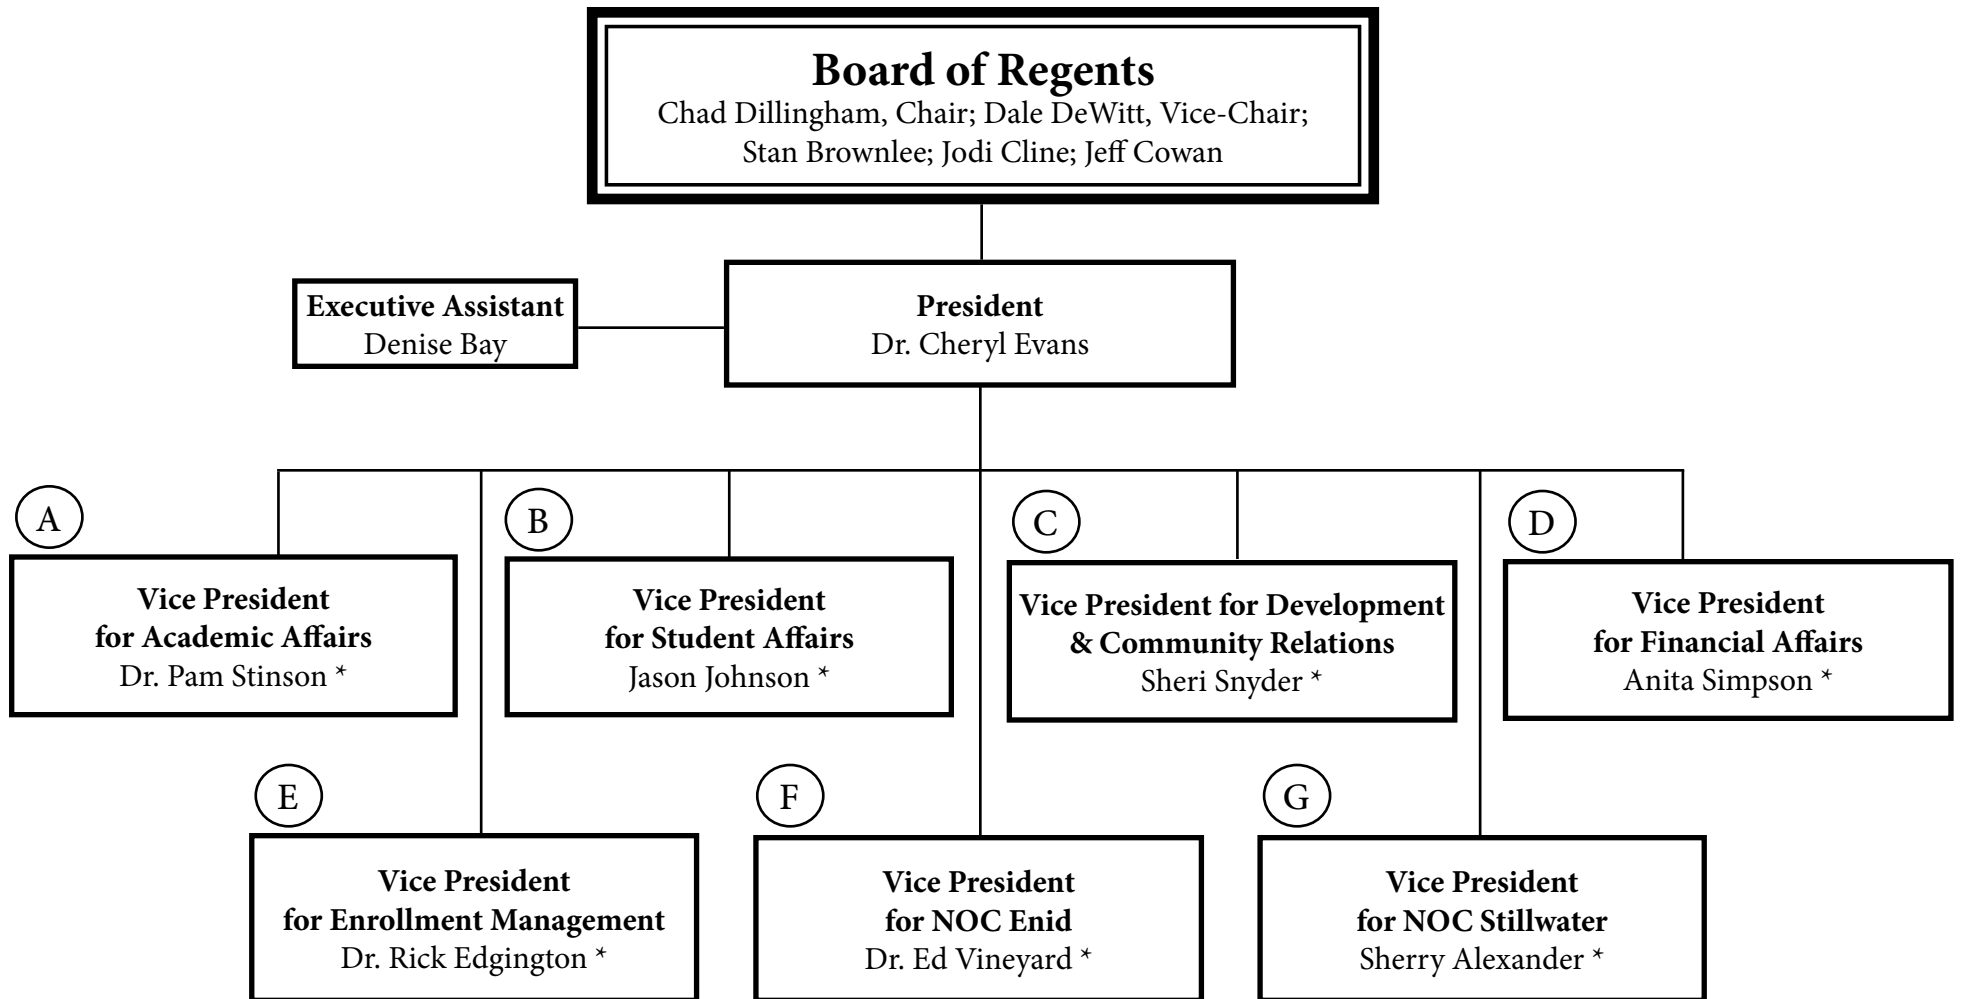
**Board of Regents**
Chad Dillingham, Chair; Dale DeWitt, Vice-Chair; Stan Brownlee; Jodi Cline; Jeff Cowan

**Executive Assistant**
Denise Bay

**President**
Dr. Cheryl Evans

A

**Vice President for Academic Affairs**
Dr. Pam Stinson *

B

**Vice President for Student Affairs**
Jason Johnson *

C

**Vice President for Development & Community Relations**
Sheri Snyder *

D

**Vice President for Financial Affairs**
Anita Simpson *

E

**Vice President for Enrollment Management**
Dr. Rick Edgington *

F

**Vice President for NOC Enid**
Dr. Ed Vineyard *

G

**Vice President for NOC Stillwater**
Sherry Alexander *